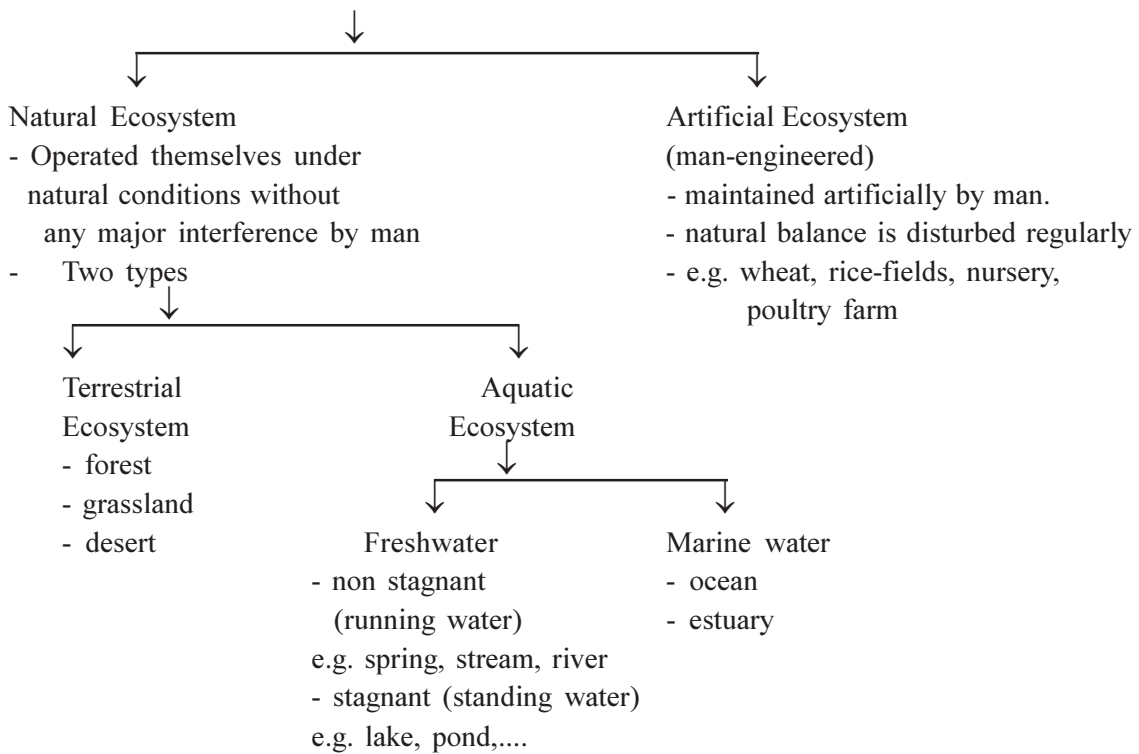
Natural Ecosystem
- Operated themselves under natural conditions without any major interference by man
- Two types

Terrestrial Ecosystem
- forest
- grassland
- desert

Aquatic Ecosystem

Freshwater
- non stagnant (running water)
e.g. spring, stream, river
- stagnant (standing water)
e.g. lake, pond,....

Marine water
- ocean
- estuary

Artificial Ecosystem (man-engineered)
- maintained artificially by man.
- natural balance is disturbed regularly
- e.g. wheat, rice-fields, nursery, poultry farm